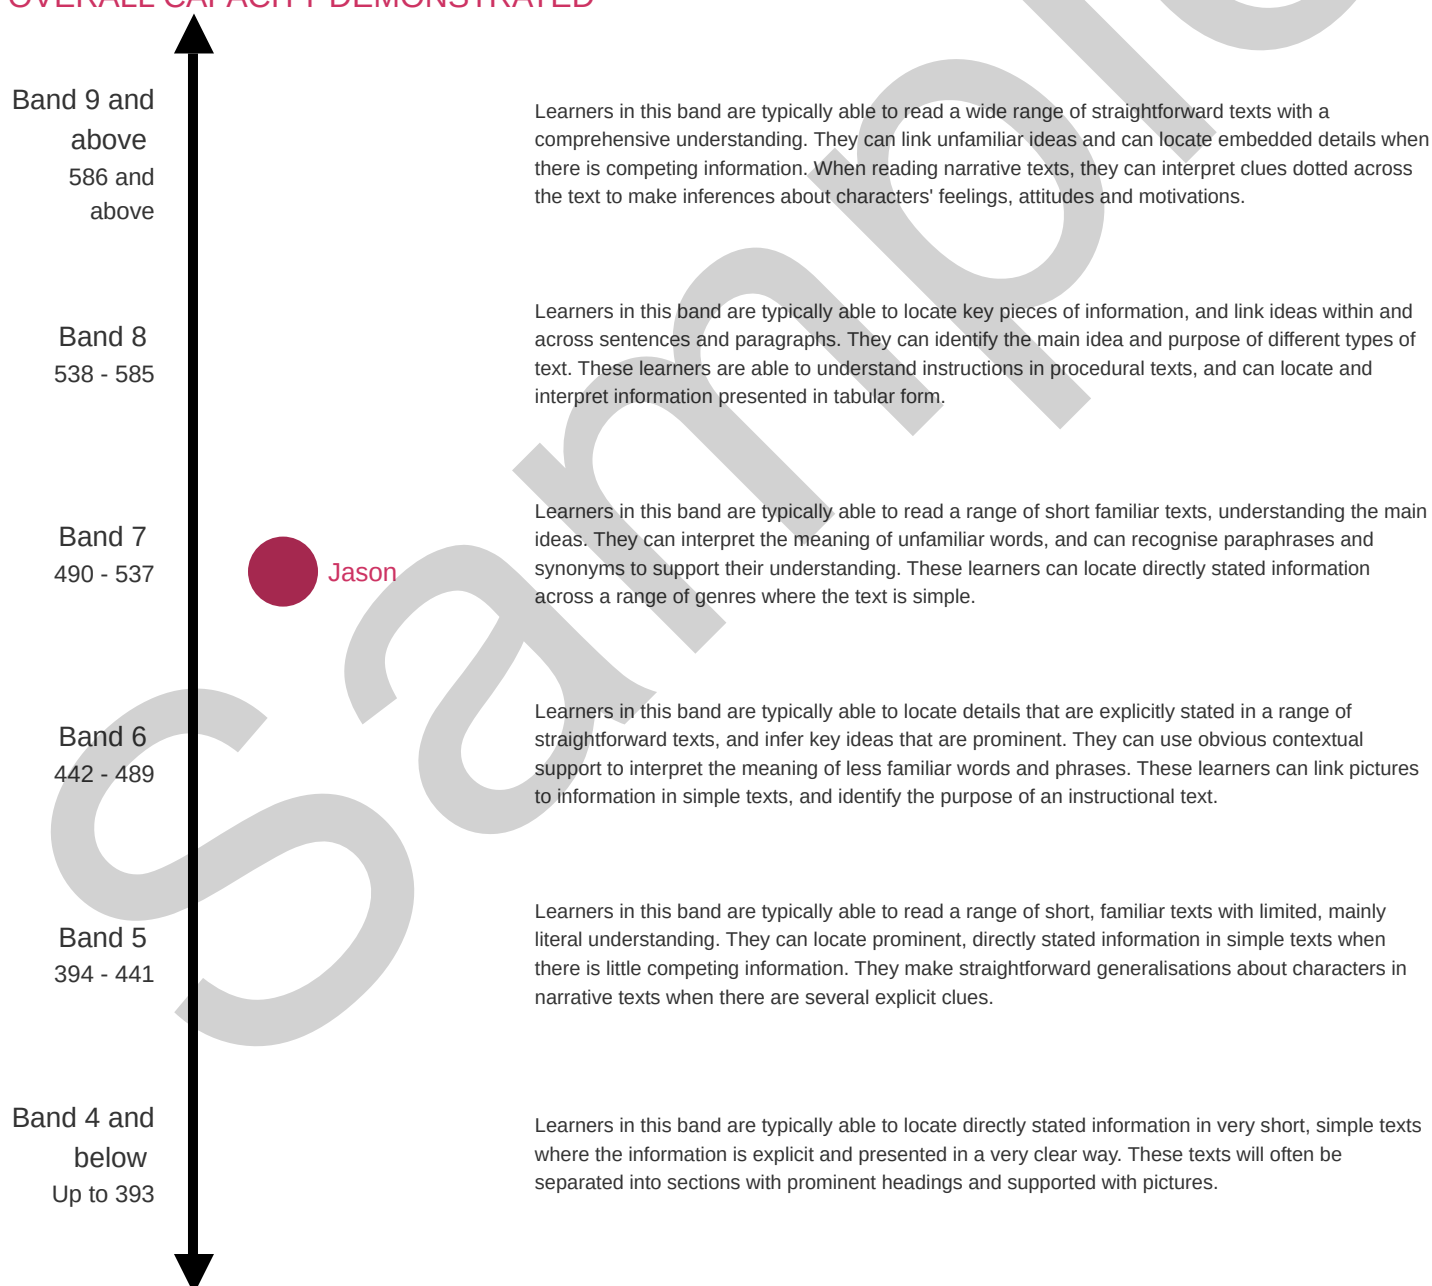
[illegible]

Band 9 and above
586 and above

Learners in this band are typically able to read a wide range of straightforward texts with a comprehensive understanding. They can link unfamiliar ideas and can locate embedded details when there is competing information. When reading narrative texts, they can interpret clues dotted across the text to make inferences about characters' feelings, attitudes and motivations.

Band 8
538 - 585

Learners in this band are typically able to locate key pieces of information, and link ideas within and across sentences and paragraphs. They can identify the main idea and purpose of different types of text. These learners are able to understand instructions in procedural texts, and can locate and interpret information presented in tabular form.

Band 7
490 - 537

Jason

Learners in this band are typically able to read a range of short familiar texts, understanding the main ideas. They can interpret the meaning of unfamiliar words, and can recognise paraphrases and synonyms to support their understanding. These learners can locate directly stated information across a range of genres where the text is simple.

Band 6
442 - 489

Learners in this band are typically able to locate details that are explicitly stated in a range of straightforward texts, and infer key ideas that are prominent. They can use obvious contextual support to interpret the meaning of less familiar words and phrases. These learners can link pictures to information in simple texts, and identify the purpose of an instructional text.

Band 5
394 - 441

Learners in this band are typically able to read a range of short, familiar texts with limited, mainly literal understanding. They can locate prominent, directly stated information in simple texts when there is little competing information. They make straightforward generalisations about characters in narrative texts when there are several explicit clues.

Band 4 and below
Up to 393

Learners in this band are typically able to locate directly stated information in very short, simple texts where the information is explicit and presented in a very clear way. These texts will often be separated into sections with prominent headings and supported with pictures.

Sample